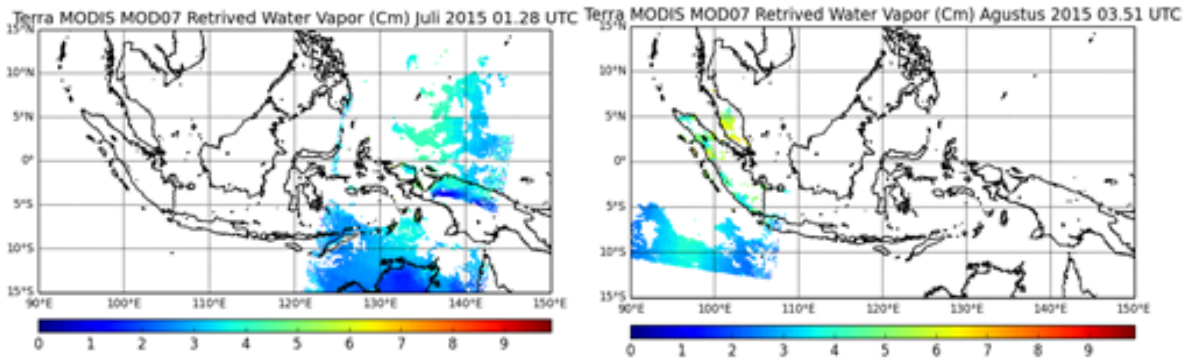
Terra MODIS MOD07 Retrived Water Vapor (Cm) Juli 2015 01.28 UTC

15°N
10°N
5°N
0°
5°S
10°S
15°S
90°E 100°E 110°E 120°E 130°E 140°E 150°E

0 1 2 3 4 5 6 7 8 9

Terra MODIS MOD07 Retrived Water Vapor (Cm) Agustus 2015 03.51 UTC

15°N
10°N
5°N
0°
5°S
10°S
15°S
90°E 100°E 110°E 120°E 130°E 140°E 150°E

0 1 2 3 4 5 6 7 8 9